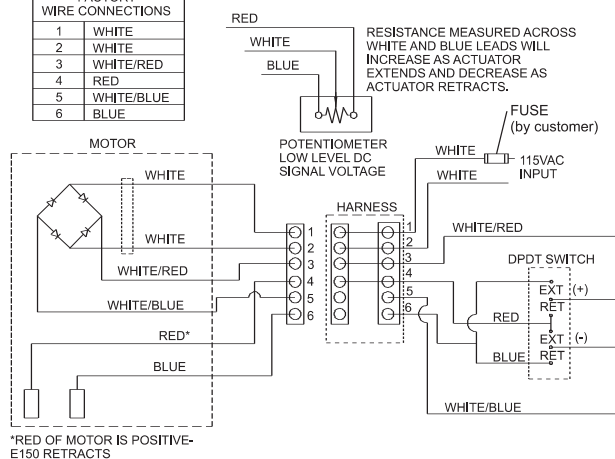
FACTORY WIRE CONNECTIONS

| | |
|---|---|
| 1 | WHITE |
| 2 | WHITE |
| 3 | WHITE/RED |
| 4 | RED |
| 5 | WHITE/BLUE |
| 6 | BLUE |

RED
WHITE
BLUE

RESISTANCE MEASURED ACROSS WHITE AND BLUE LEADS WILL INCREASE AS ACTUATOR EXTENDS AND DECREASE AS ACTUATOR RETRACTS.

POTENTIOMETER LOW LEVEL DC SIGNAL VOLTAGE

FUSE (by customer)

WHITE
115VAC INPUT
WHITE

MOTOR

WHITE
WHITE
WHITE/RED
WHITE/BLUE
RED*
BLUE

1
2
3
4
5
6

HARNESS

1
2
3
4
5
6

WHITE/RED

DPDT SWITCH
EXT (+)
RET
RED
EXT (-)
BLUE RET

WHITE/BLUE

*RED OF MOTOR IS POSITIVE-E150 RETRACTS